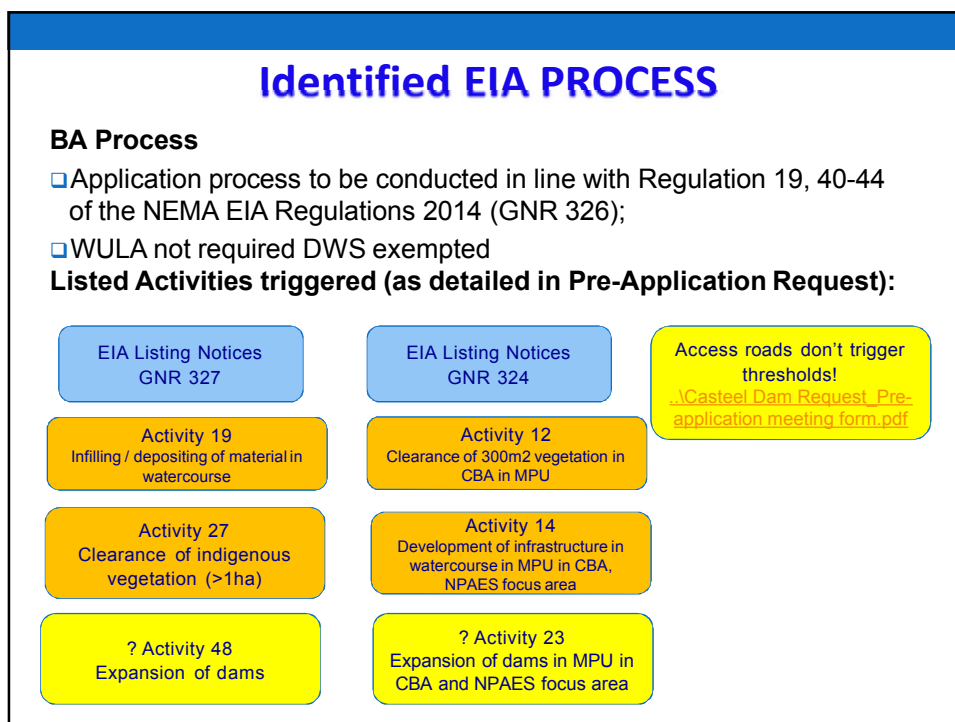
Identified EIA PROCESS

BA Process

Application process to be conducted in line with Regulation 19, 40-44 of the NEMA EIA Regulations 2014 (GNR 326);

WULA not required DWS exempted

Listed Activities triggered (as detailed in Pre-Application Request):

EIA Listing Notices GNR 327

EIA Listing Notices GNR 324

Access roads don't trigger thresholds! ..\Casteel Dam Request_Pre-application meeting form.pdf

Activity 19 Infilling / depositing of material in watercourse

Activity 12 Clearance of 300m2 vegetation in CBA in MPU

Activity 27 Clearance of indigenous vegetation (>1ha)

Activity 14 Development of infrastructure in watercourse in MPU in CBA, NPAES focus area

? Activity 48 Expansion of dams

? Activity 23 Expansion of dams in MPU in CBA and NPAES focus area